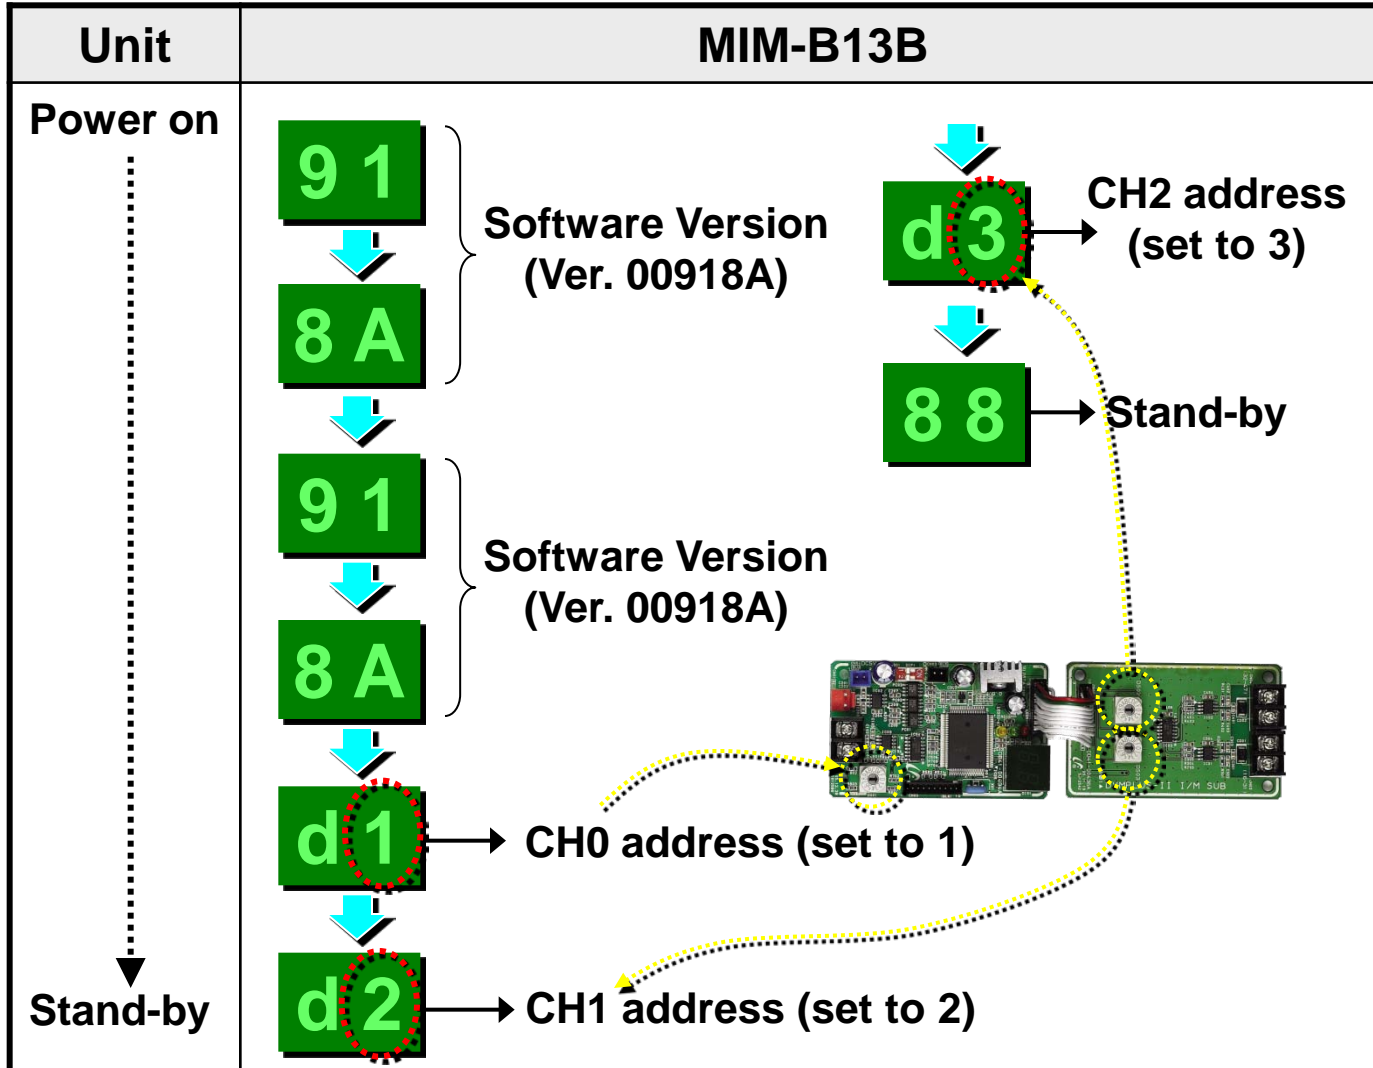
| Unit | MIM-B13B |
|---|---|
| Power on<br><br>Stand-by | 9 1<br>8 A<br>Software Version (Ver. 00918A)<br>9 1<br>8 A<br>Software Version (Ver. 00918A)<br>d 1 CH0 address (set to 1)<br>d 2 CH1 address (set to 2)<br>d 3 CH2 address (set to 3)<br>8 8 Stand-by |

I/M SUB